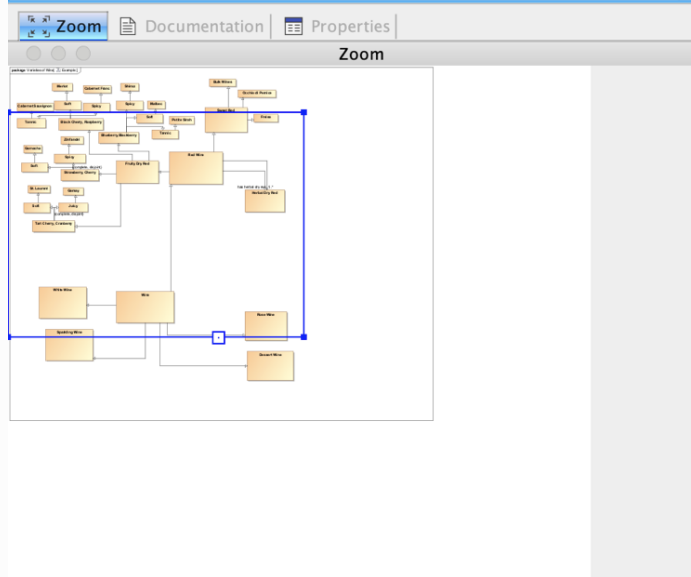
Zoom | Documentation | Properties

Zoom

package Varieties of Wine[ Example ]

Merlot

Cabernet Franc

Shiraz

Bulk Wines

Cabernet Sauvignon

Soft

Spicy

Spicy

Malbec

Zinfandel

Petite Sirah

Sweet Red

Cheap Red

Tannic

Black Cherry, Raspberry

Soft

Tannic

Blueberry, Blackberry

Grenache

Zinfandel

Spicy

Red Wine

Fruity Dry Red

Soft

Strawberry, Cherry

Herbal Dry Red

St. Laurent

Earthy

Soft

Juicy

Tart Cherry, Cranberry

White Wine

Wine

Rose Wine

Sparkling Wine

Dessert Wine